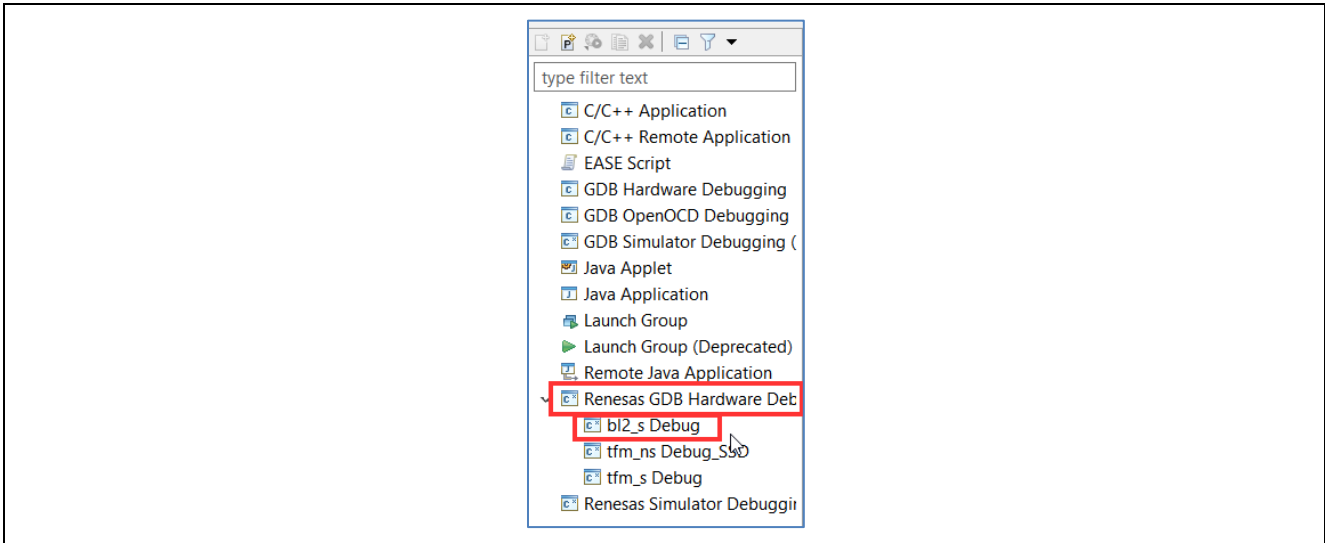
type filter text

C/C++ Application
C/C++ Remote Application
EASE Script
GDB Hardware Debugging
GDB OpenOCD Debugging
GDB Simulator Debugging (
Java Applet
Java Application
Launch Group
Launch Group (Deprecated)
Remote Java Application
Renesas GDB Hardware Deb
bl2_s Debug
tfm_ns Debug_SSD
tfm_s Debug
Renesas Simulator Debuggi